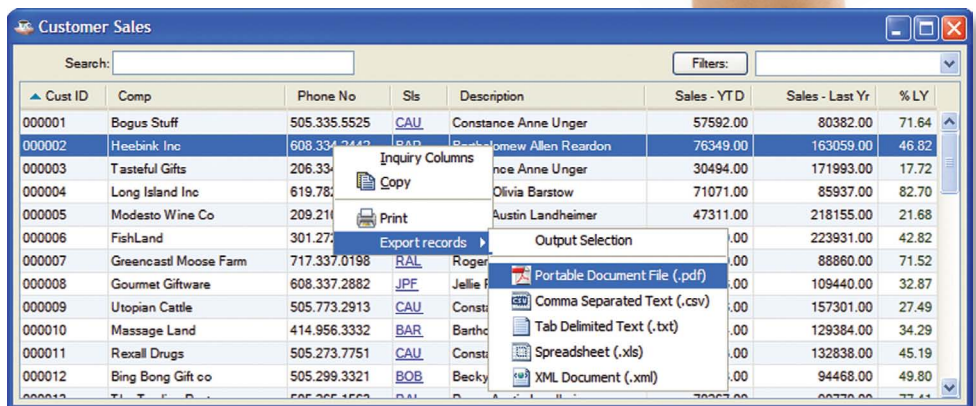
Customer Sales

Search:

Filters:

| Cust ID | Comp | Phone No | Sls | Description | Sales - YTD | Sales - Last Yr | % LY |
|---|---|---|---|---|---|---|---|
| 000001 | Bogus Stuff | 505.335.5525 | CAU | Constance Anne Unger | 57592.00 | 80382.00 | 71.64 |
| 000002 | Heebink Inc | 608.334.2442 | BAR | Bartholomew Allen Reardon | 76349.00 | 163059.00 | 46.82 |
| 000003 | Tasteful Gifts | 206.334 | | nce Anne Unger | 30494.00 | 171993.00 | 17.72 |
| 000004 | Long Island Inc | 619.782 | | Olivia Barstow | 71071.00 | 85937.00 | 82.70 |
| 000005 | Modesto Wine Co | 209.210 | | Austin Landheimer | 47311.00 | 218155.00 | 21.68 |
| 000006 | FishLand | 301.272 | | | .00 | 223931.00 | 42.82 |
| 000007 | Greencastl Moose Farm | 717.337.0198 | RAL | Roger | .00 | 88860.00 | 71.52 |
| 000008 | Gourmet Giftware | 608.337.2882 | JPF | Jellie F | .00 | 109440.00 | 32.87 |
| 000009 | Utopian Cattle | 505.773.2913 | CAU | Const | .00 | 157301.00 | 27.49 |
| 000010 | Massage Land | 414.956.3332 | BAR | Bartho | .00 | 129384.00 | 34.29 |
| 000011 | Rexall Drugs | 505.273.7751 | CAU | Const | .00 | 132838.00 | 45.19 |
| 000012 | Bing Bong Gift co | 505.299.3321 | BOB | Becky | .00 | 94468.00 | 49.80 |

Inquiry Columns
Copy
Print
Export records
Output Selection
Portable Document File (.pdf)
Comma Separated Text (.csv)
Tab Delimited Text (.txt)
Spreadsheet (.xls)
XML Document (.xml)